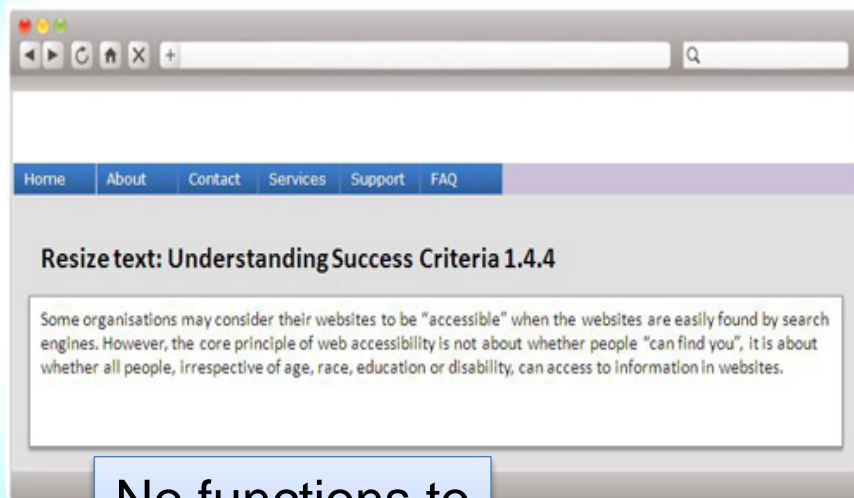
Home About Contact Services Support FAQ

Resize text: Understanding Success Criteria 1.4.4

Some organisations may consider their websites to be "accessible" when the websites are easily found by search engines. However, the core principle of web accessibility is not about whether people "can find you", it is about whether all people, irrespective of age, race, education or disability, can access to information in websites.

No functions to